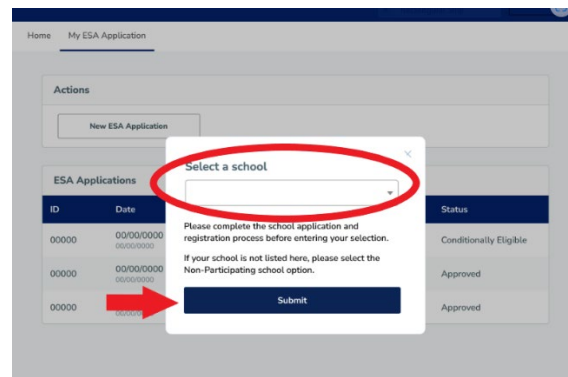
Home My ESA Application

Actions

New ESA Application

ESA Applications

| ID | Date | Status |
|---|---|---|
| 00000 | 00/00/0000 00/00/0000 | Conditionally Eligible |
| 00000 | 00/00/0000 00/00/0000 | Approved |
| 00000 | 00/00/0000 | Approved |

Select a school

×

Please complete the school application and registration process before entering your selection.

If your school is not listed here, please select the Non-Participating school option.

Submit